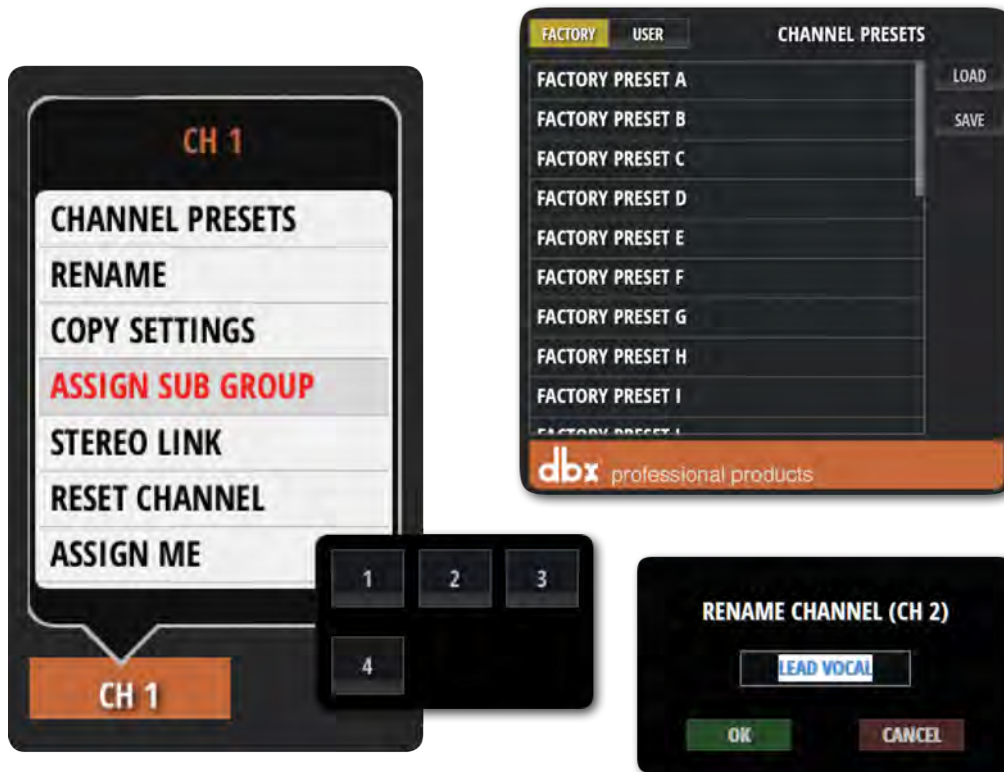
CH 1

CHANNEL PRESETS
RENAME
COPY SETTINGS
ASSIGN SUB GROUP
STEREO LINK
RESET CHANNEL
ASSIGN ME

CH 1

1 2 3
4

FACTORY USER CHANNEL PRESETS

FACTORY PRESET A
FACTORY PRESET B
FACTORY PRESET C
FACTORY PRESET D
FACTORY PRESET E
FACTORY PRESET F
FACTORY PRESET G
FACTORY PRESET H
FACTORY PRESET I
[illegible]

LOAD
SAVE

dbx professional products

RENAME CHANNEL (CH 2)

LEAD VOCAL

OK CANCEL